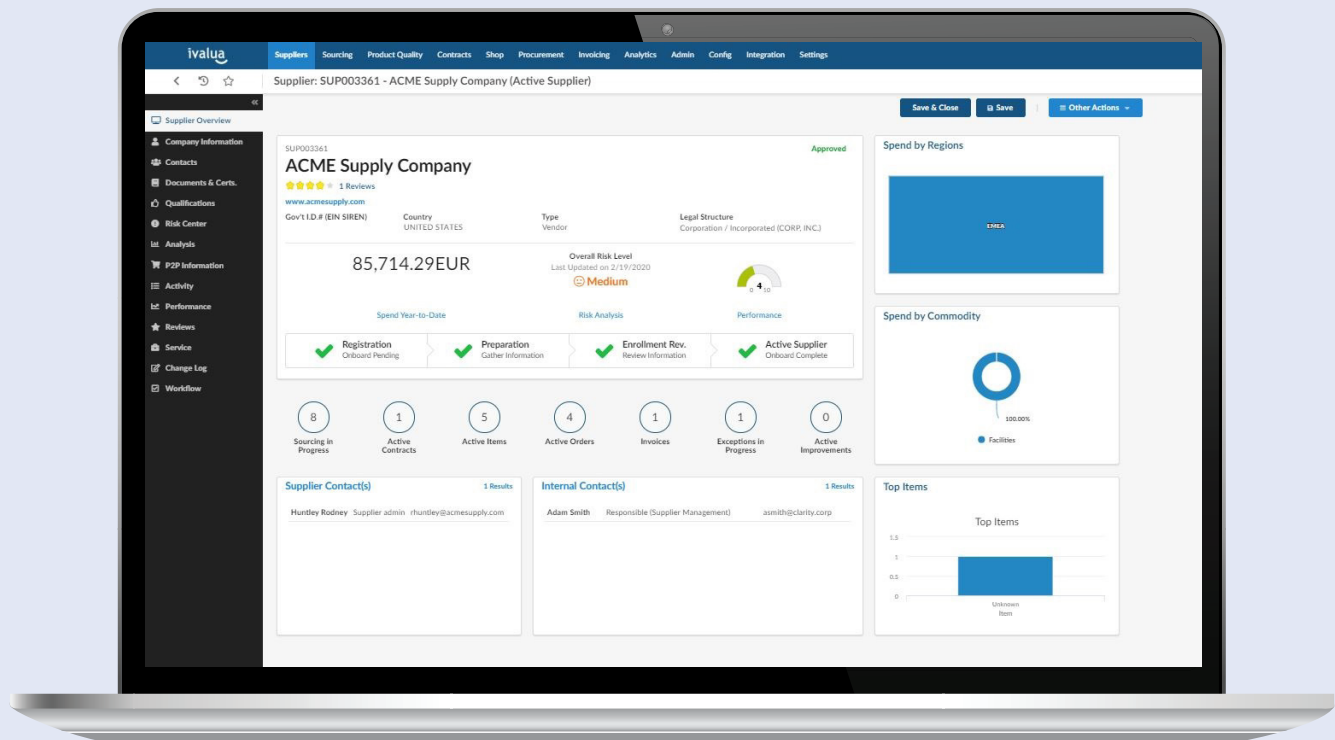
ivalua

Suppliers Sourcing Product Quality Contracts Shop Procurement Invoicing Analytics Admin Config Integration Settings

Supplier: SUP003361 - ACME Supply Company (Active Supplier)

Save & Close Save Other Actions

Supplier Overview
Company Information
Contacts
Documents & Certs.
Qualifications
Risk Center
Analysis
P2P Information
Activity
Performance
Reviews
Service
Change Log
Workflow

SUP003361
Approved
ACME Supply Company
1 Reviews
www.acmesupply.com

Gov't I.D.# (EIN SIREN)
Country
UNITED STATES
Type
Vendor
Legal Structure
Corporation / Incorporated (CORP, INC.)

85,714.29EUR
Overall Risk Level
Last Updated on 2/19/2020
Medium
0 4 10

Spend Year-to-Date
Risk Analysis
Performance

Registration
Onboard Pending
Preparation
Gather Information
Enrollment Rev.
Review Information
Active Supplier
Onboard Complete

8
Sourcing in Progress
1
Active Contracts
5
Active Items
4
Active Orders
1
Invoices
1
Exceptions in Progress
0
Active Improvements

Supplier Contact(s)
1 Results
Huntley Rodney Supplier admin rhuntley@acmesupply.com

Internal Contact(s)
1 Results
Adam Smith Responsible (Supplier Management) asmith@clarity.corp

Spend by Regions
EMEA

Spend by Commodity
100.00%
Facilities

Top Items
Top Items
1.5
1
0.5
0
Unknown
Item